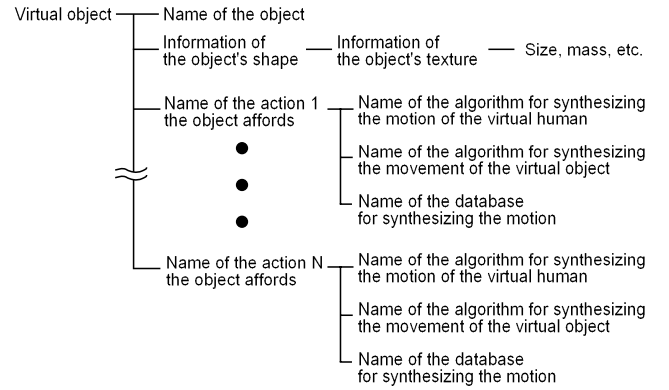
Virtual object

Name of the object

Information of the object's shape

Information of the object's texture

Size, mass, etc.

Name of the action 1 the object affords

Name of the algorithm for synthesizing the motion of the virtual human

Name of the algorithm for synthesizing the movement of the virtual object

Name of the database for synthesizing the motion

Name of the action N the object affords

Name of the algorithm for synthesizing the motion of the virtual human

Name of the algorithm for synthesizing the movement of the virtual object

Name of the database for synthesizing the motion